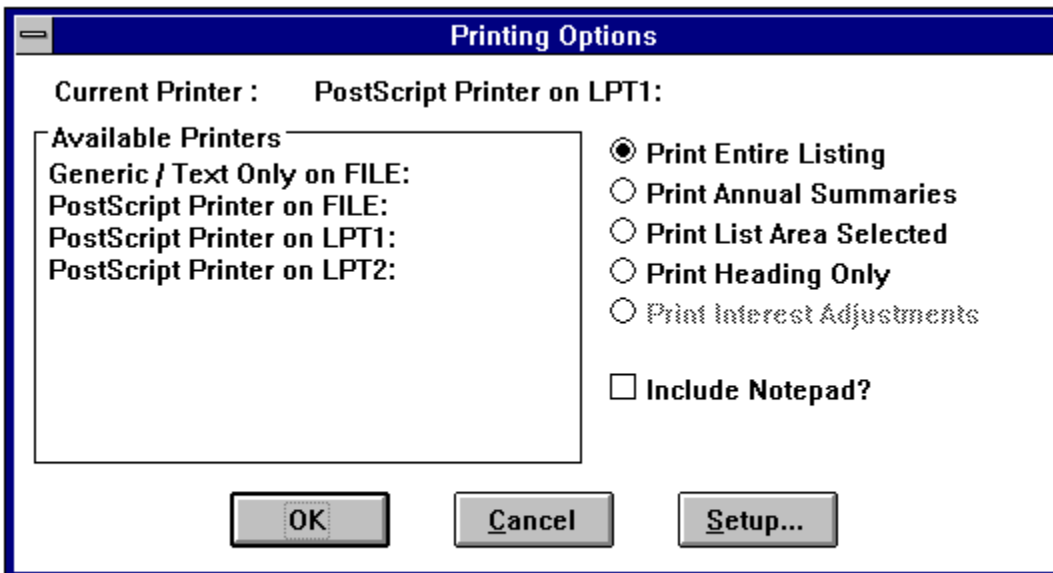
Printing Options

Current Printer : PostScript Printer on LPT1:

Available Printers
Generic / Text Only on FILE:
PostScript Printer on FILE:
PostScript Printer on LPT1:
PostScript Printer on LPT2:

Print Entire Listing
Print Annual Summaries
Print List Area Selected
Print Heading Only
Print Interest Adjustments

Include Notepad?

OK
Cancel
Setup...